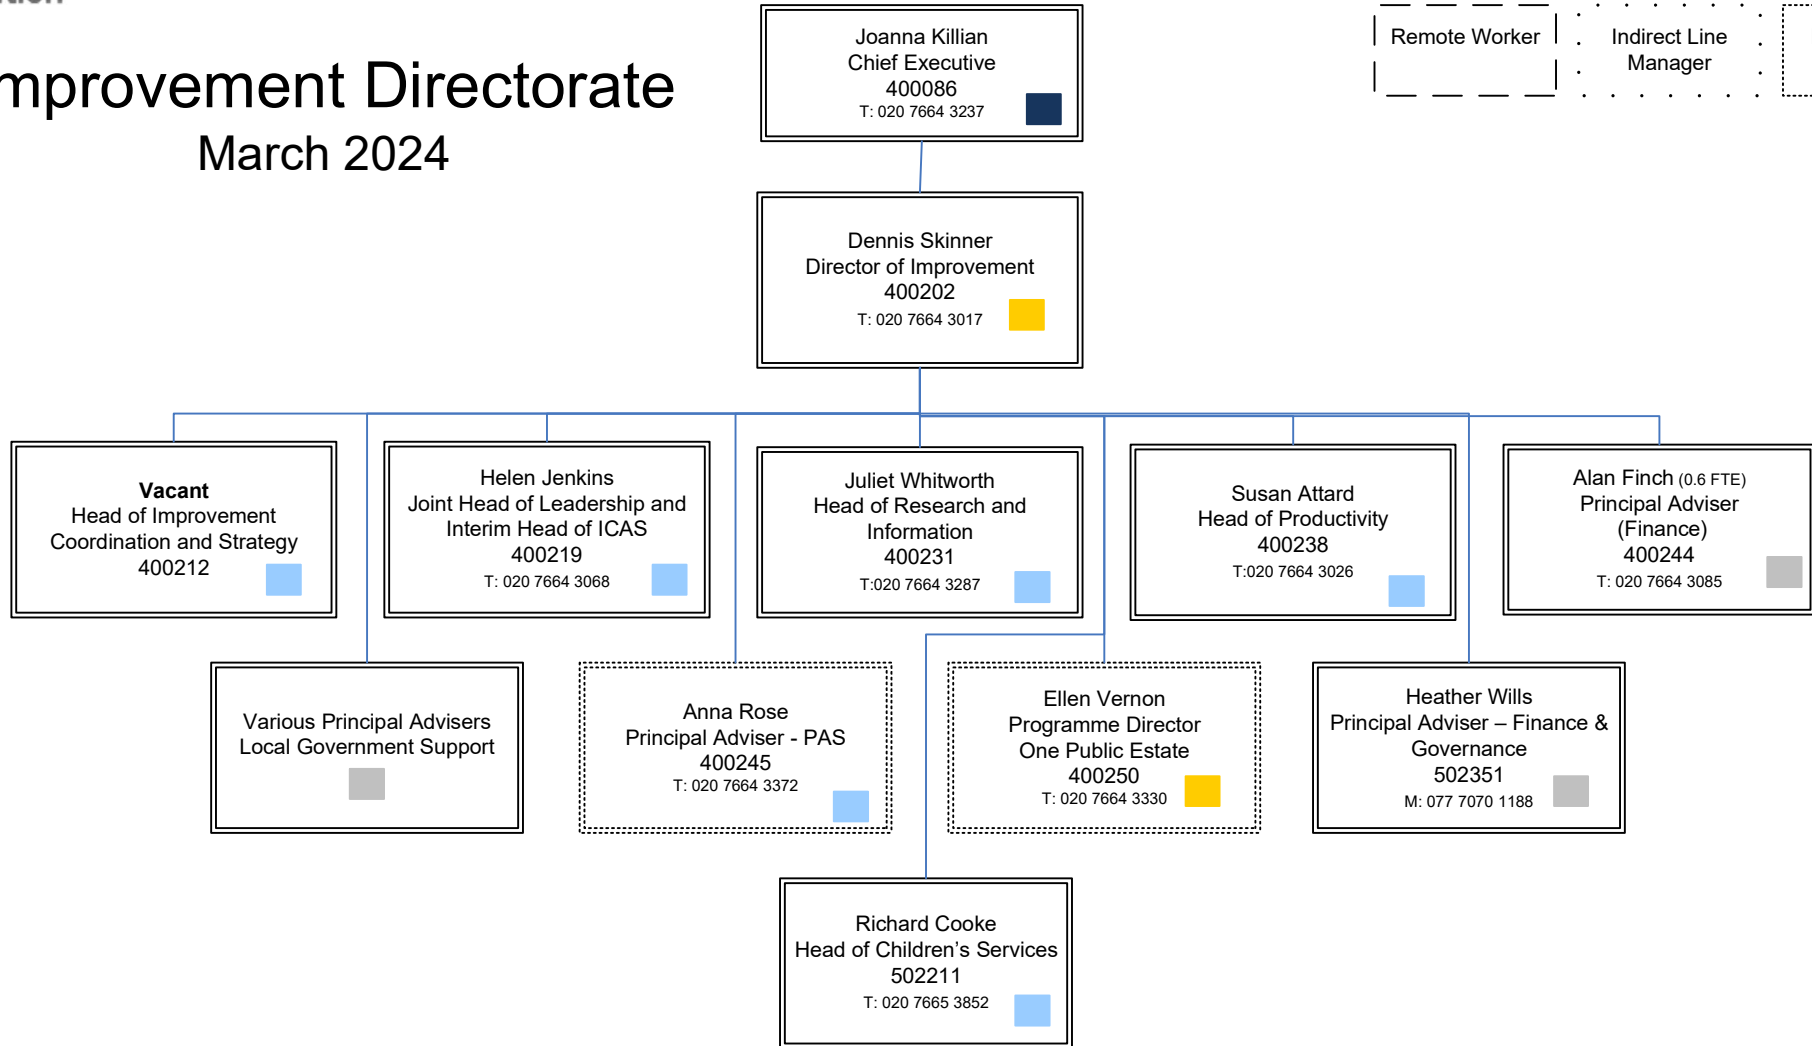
mprovement Directorate
March 2024

Joanna Killian
Chief Executive
400086
T: 020 7664 3237

Remote Worker

Indirect Line Manager

Dennis Skinner
Director of Improvement
400202
T: 020 7664 3017

**Vacant**
Head of Improvement Coordination and Strategy
400212

Helen Jenkins
Joint Head of Leadership and Interim Head of ICAS
400219
T: 020 7664 3068

Juliet Whitworth
Head of Research and Information
400231
T:020 7664 3287

Susan Attard
Head of Productivity
400238
T:020 7664 3026

Alan Finch (0.6 FTE)
Principal Adviser (Finance)
400244
T: 020 7664 3085

Various Principal Advisers
Local Government Support

Anna Rose
Principal Adviser - PAS
400245
T: 020 7664 3372

Ellen Vernon
Programme Director
One Public Estate
400250
T: 020 7664 3330

Heather Wills
Principal Adviser – Finance & Governance
502351
M: 077 7070 1188

Richard Cooke
Head of Children’s Services
502211
T: 020 7665 3852